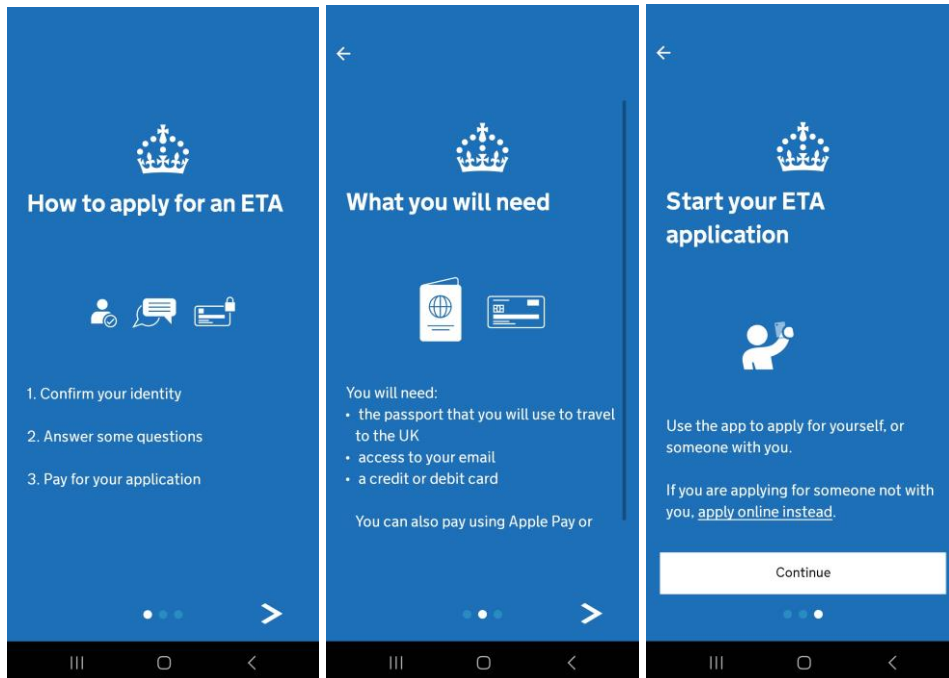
How to apply for an ETA

1. Confirm your identity

2. Answer some questions

3. Pay for your application

What you will need

You will need:
• the passport that you will use to travel to the UK
• access to your email
• a credit or debit card

You can also pay using Apple Pay or

Start your ETA application

Use the app to apply for yourself, or someone with you.

If you are applying for someone not with you, apply online instead.

Continue